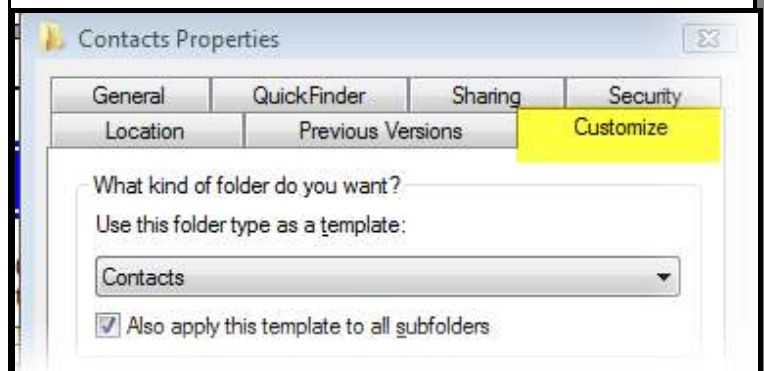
Contacts Properties

General
QuickFinder
Sharing
Security
Location
Previous Versions
Customize

What kind of folder do you want?
Use this folder type as a template:
Contacts
Also apply this template to all subfolders